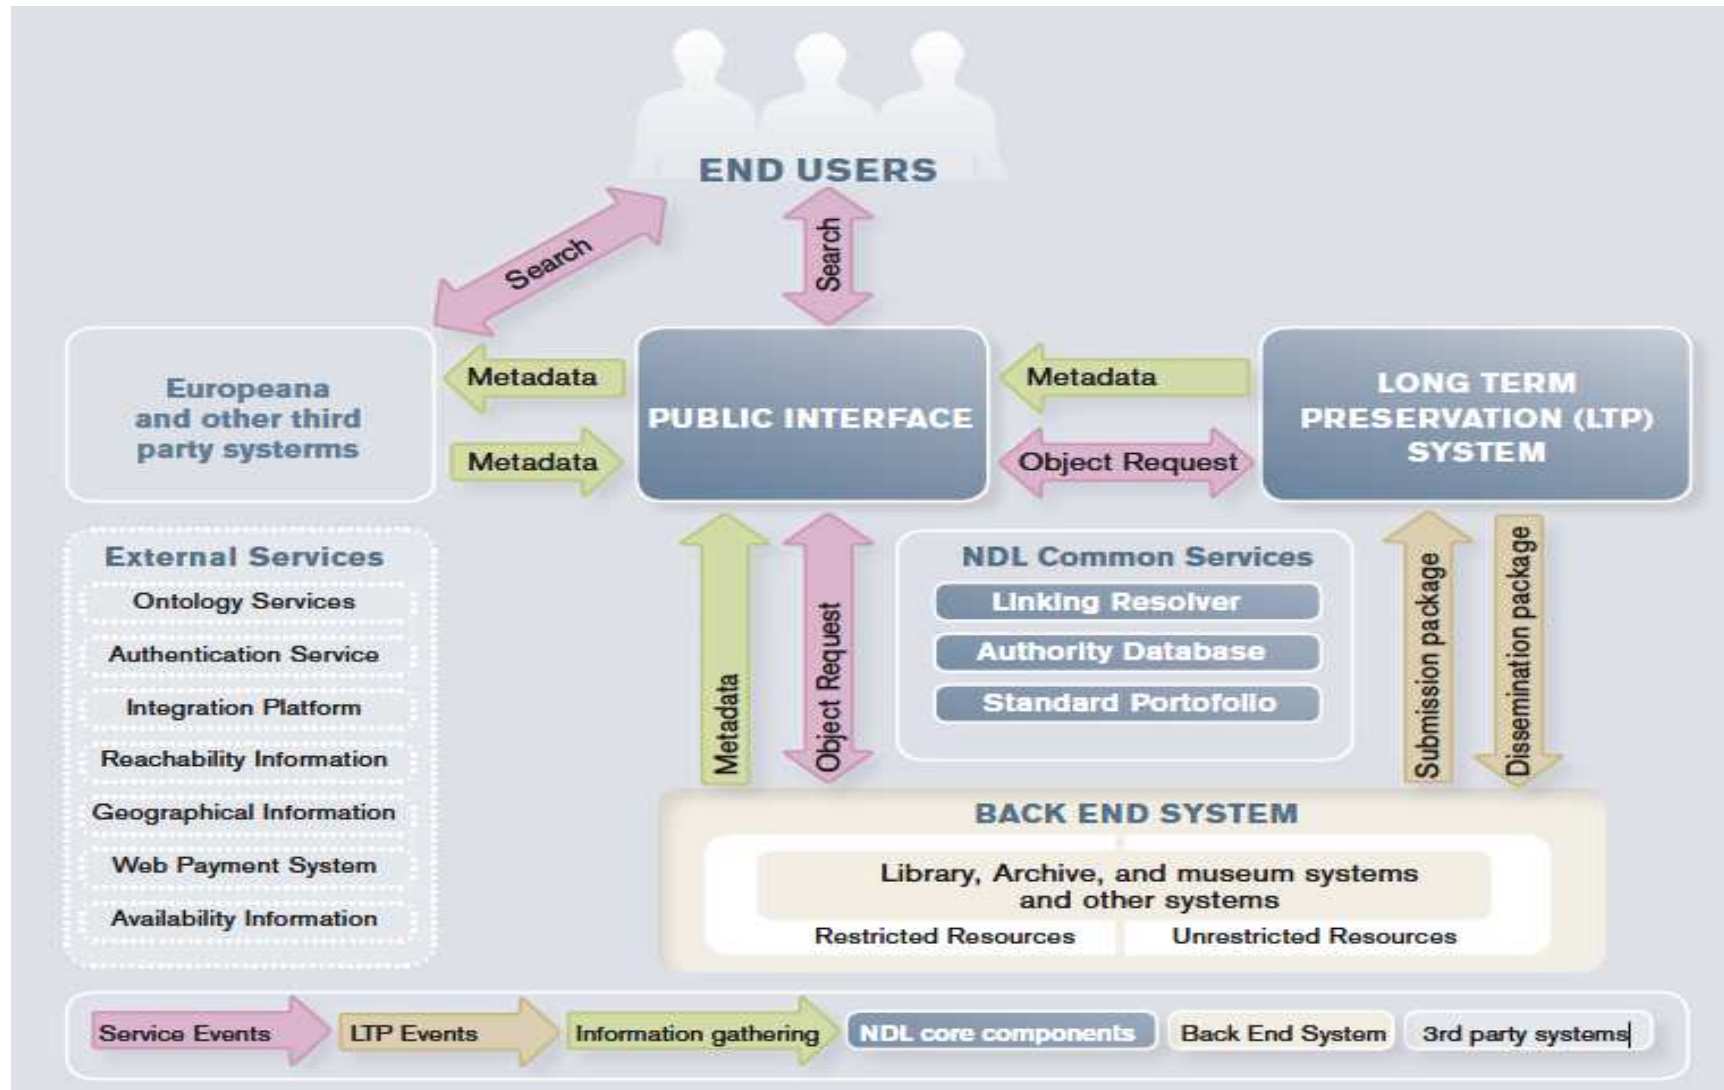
END USERS

Search

Search

Europeana and other third party systems

Metadata

Metadata

PUBLIC INTERFACE

Metadata

Object Request

LONG TERM PRESERVATION (LTP) SYSTEM

External Services

Ontology Services

Authentication Service

Integration Platform

Reachability Information

Geographical Information

Web Payment System

Availability Information

Metadata

Object Request

NDL Common Services

Linking Resolver

Authority Database

Standard Portofolio

Submission package

Dissemination package

BACK END SYSTEM

Library, Archive, and museum systems and other systems

Restricted Resources

Unrestricted Resources

Service Events

LTP Events

Information gathering

NDL core components

Back End System

3rd party systems